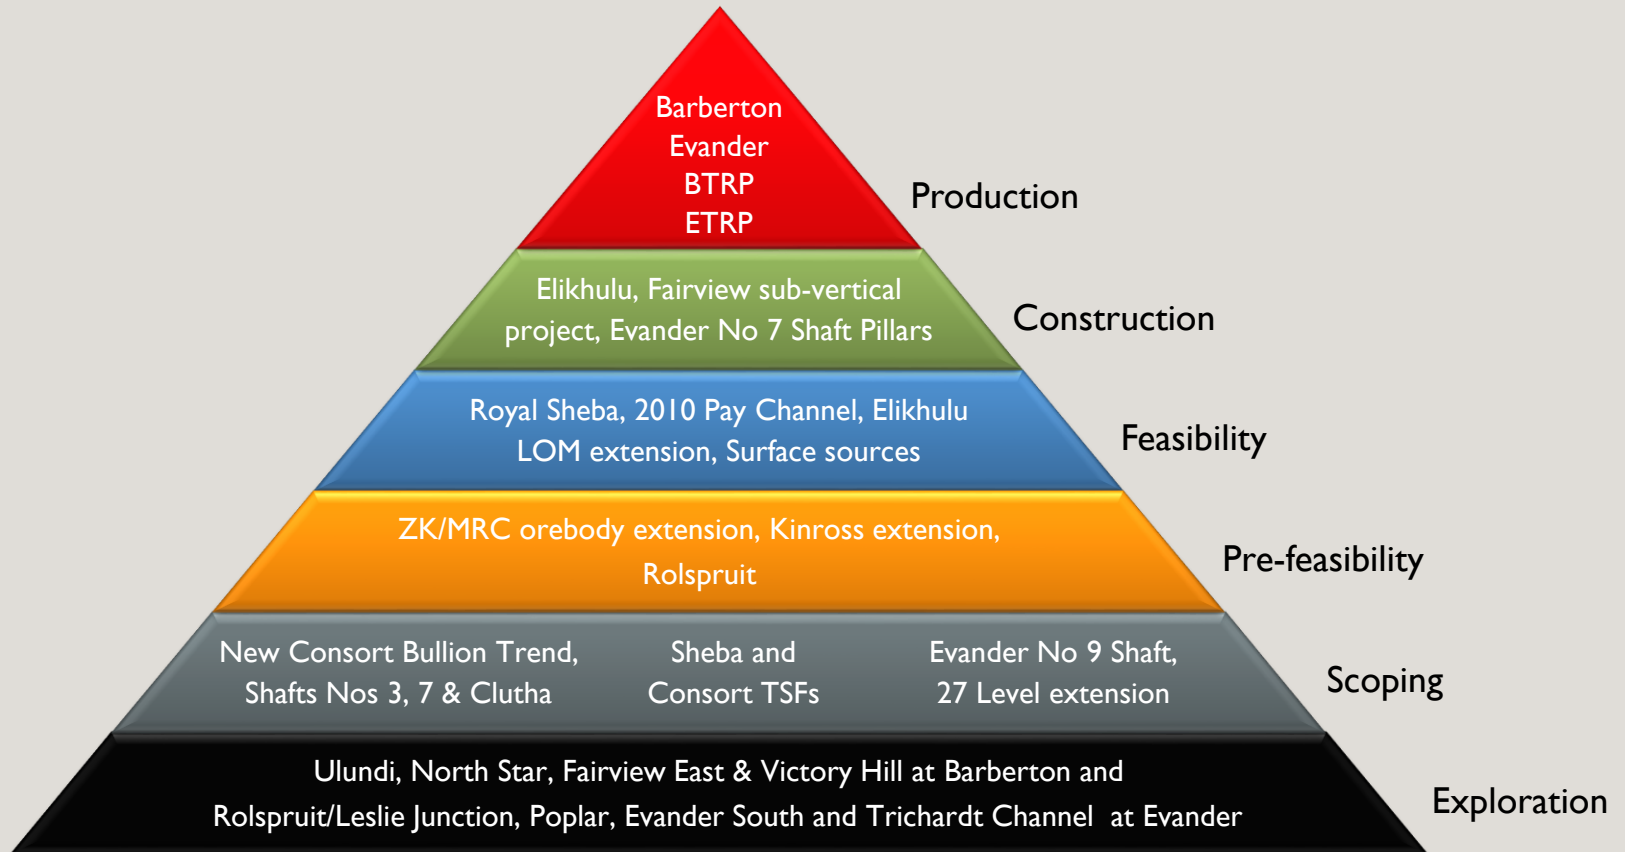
Barberton
Evander
BTRP
ETRP

Production

Elikhulu, Fairview sub-vertical project, Evander No 7 Shaft Pillars

Construction

Royal Sheba, 2010 Pay Channel, Elikhulu LOM extension, Surface sources

Feasibility

ZK/MRC orebody extension, Kinross extension, Rolspruit

Pre-feasibility

New Consort Bullion Trend, Shafts Nos 3, 7 & Clutha

Sheba and Consort TSFs

Evander No 9 Shaft, 27 Level extension

Scoping

Ulundi, North Star, Fairview East & Victory Hill at Barberton and Rolspruit/Leslie Junction, Poplar, Evander South and Trichardt Channel at Evander

Exploration